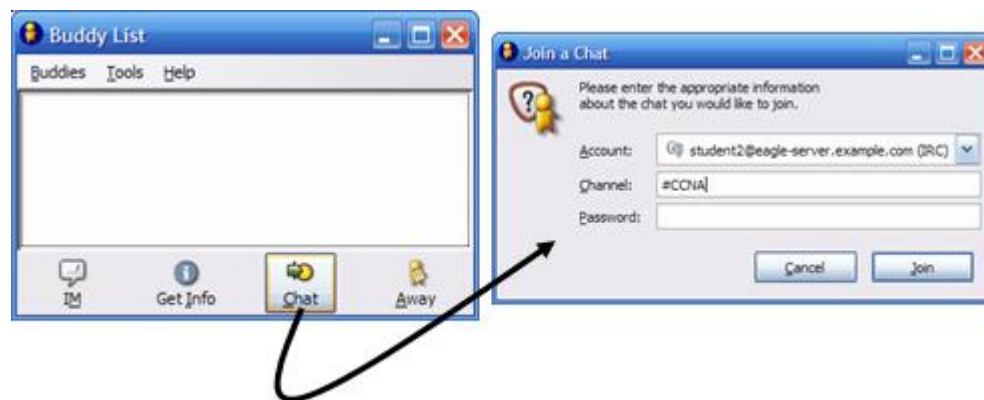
Buddy List

Buddies Tools Help

IM Get Info Chat Away

Join a Chat

Please enter the appropriate information about the chat you would like to join.

Account: student2@eagle-server.example.com (IRC)

Channel: #CCNA

Password:

Cancel Join